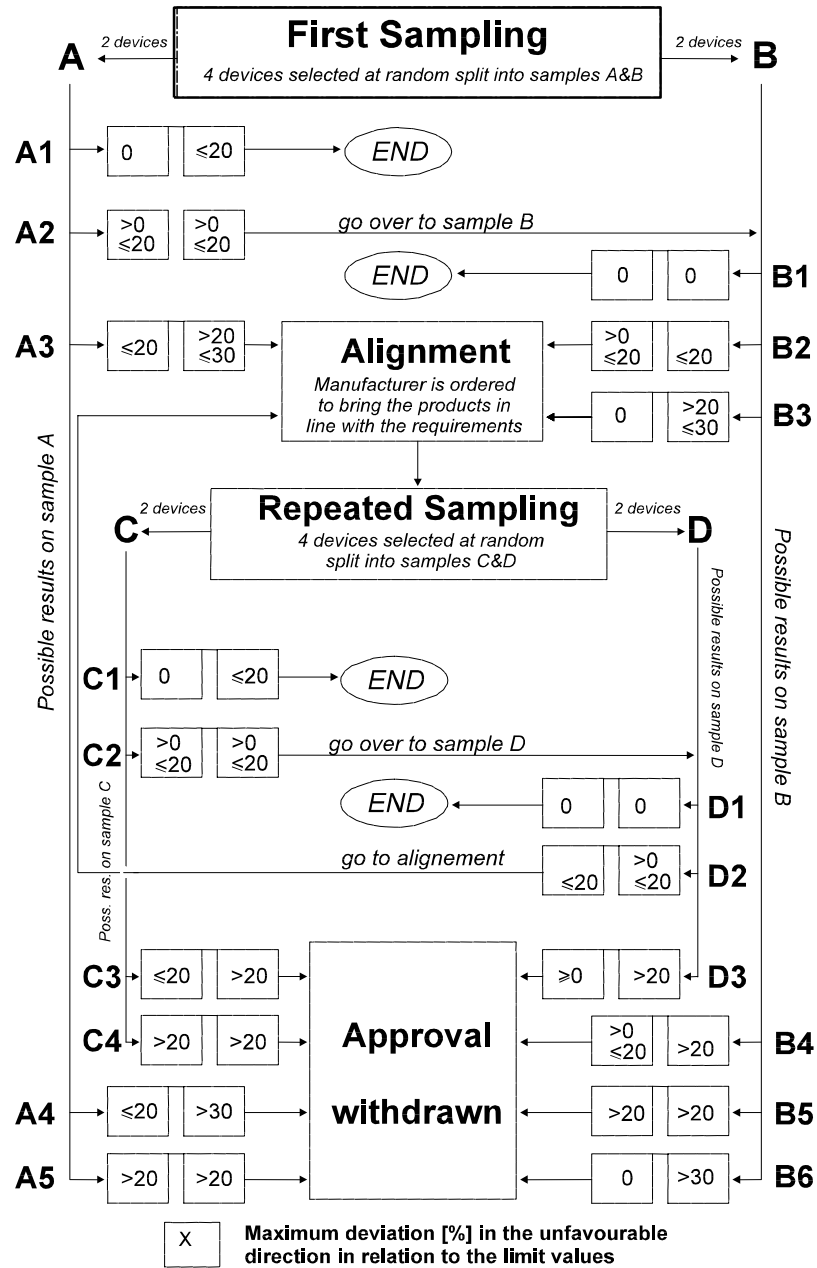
First Sampling
4 devices selected at random split into samples A&B

2 devices
A
2 devices
B

A1
0
≤20
END

A2
>0 ≤20
>0 ≤20
go over to sample B

END
0
0
B1

A3
≤20
>20 ≤30
Alignment
Manufacturer is ordered to bring the products in line with the requirements
>0 ≤20
≤20
B2

0
>20 ≤30
B3

Repeated Sampling
4 devices selected at random split into samples C&D

2 devices
C
2 devices
D

Possible results on sample A

Possible results on sample B

Possible results on sample D

C1
0
≤20
END

C2
>0 ≤20
>0 ≤20
go over to sample D

END
0
0
D1

go to alignement
≤20
>0 ≤20
D2

Poss. res. on sample C

C3
≤20
>20
Approval withdrawn
≥0
>20
D3

C4
>20
>20
>0 ≤20
>20
B4

A4
≤20
>30
>20
>20
B5

A5
>20
>20
0
>30
B6

X
Maximum deviation [%] in the unfavourable direction in relation to the limit values